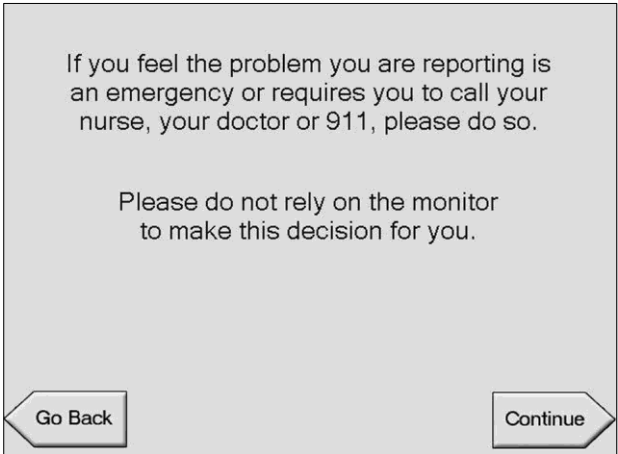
If you feel the problem you are reporting is an emergency or requires you to call your nurse, your doctor or 911, please do so.

Please do not rely on the monitor to make this decision for you.

Go Back

Continue